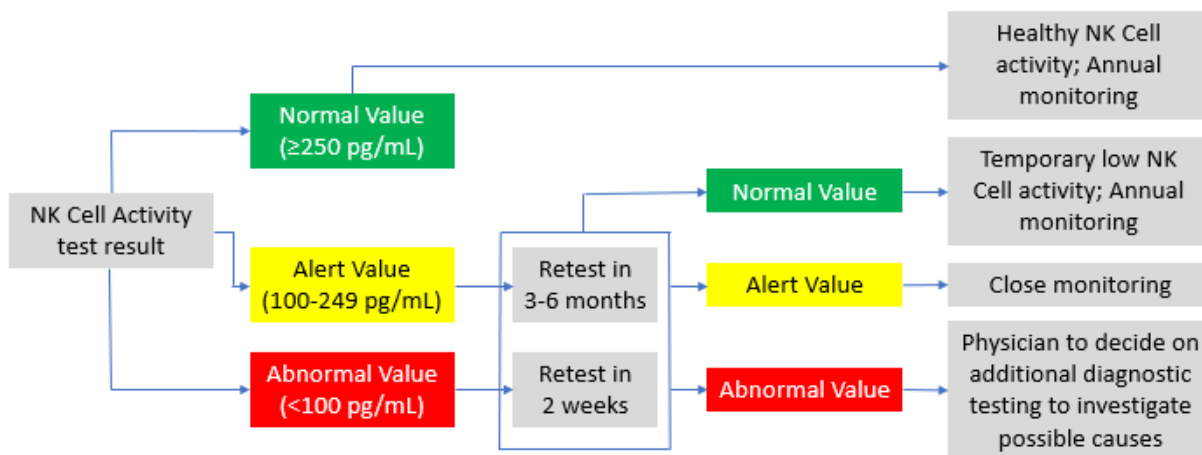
NK Cell Activity test result

Normal Value (≥250 pg/mL)

Alert Value (100-249 pg/mL)

Abnormal Value (<100 pg/mL)

Healthy NK Cell activity; Annual monitoring

Retest in 3-6 months

Retest in 2 weeks

Normal Value

Alert Value

Abnormal Value

Temporary low NK Cell activity; Annual monitoring

Close monitoring

Physician to decide on additional diagnostic testing to investigate possible causes